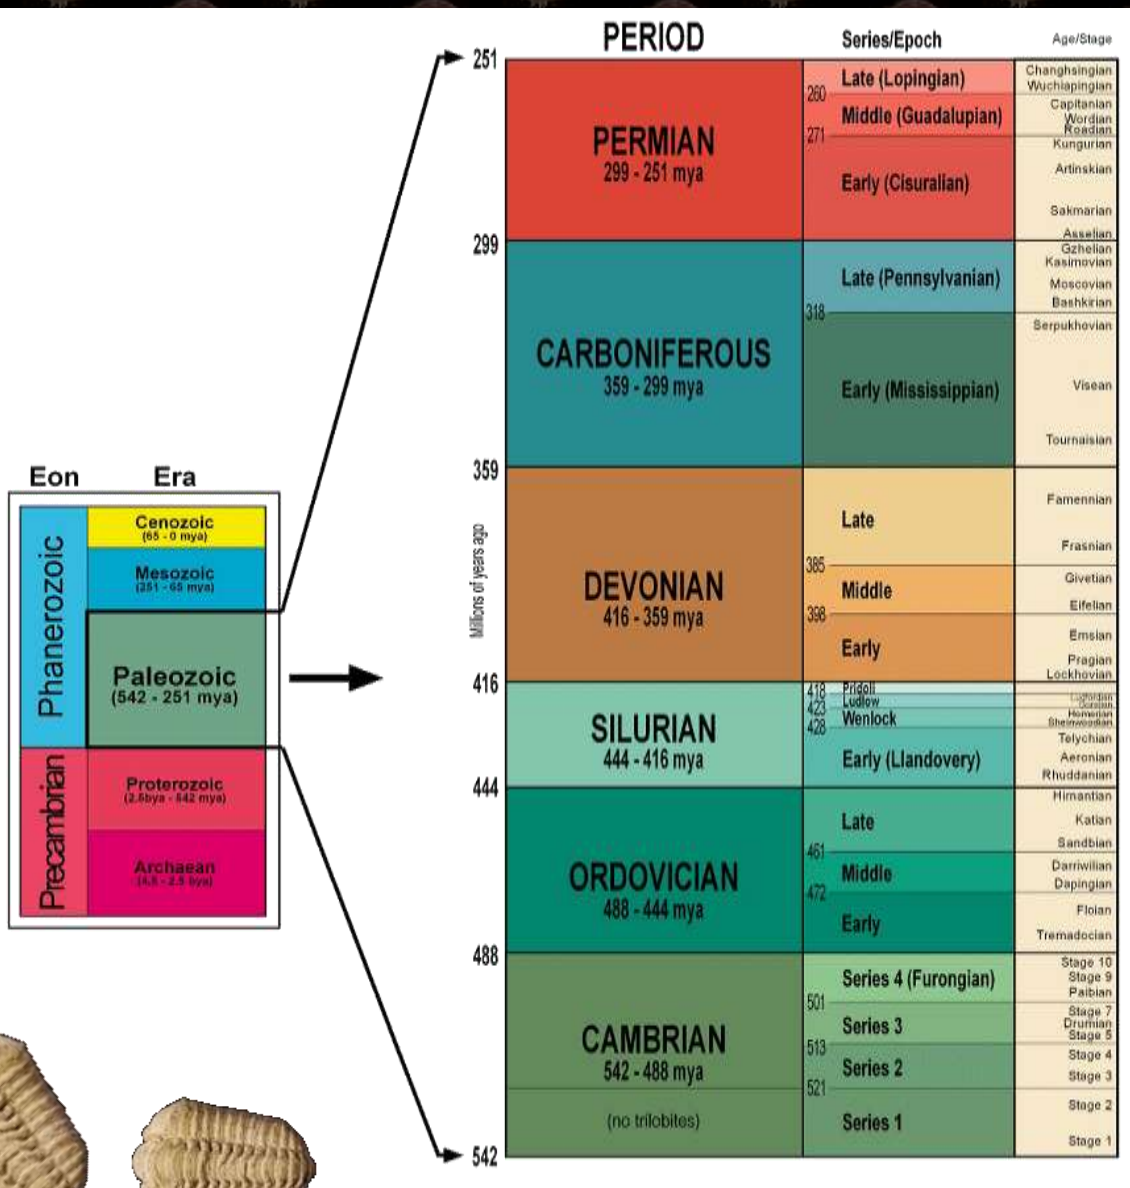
Eon Era

Phanerozoic
Cenozoic (65 - 0 mya)
Mesozoic (251 - 65 mya)
Paleozoic (542 - 251 mya)

Precambrian
Proterozoic (2.5bya - 542 mya)
Archaean (4.5 - 2.5 bya)

Millions of years ago

| | PERIOD | | Series/Epoch | Age/Stage |
|---|---|---|---|---|
| 251 | PERMIAN 299 - 251 mya | | Late (Lopingian) | Changhsingian, Wuchiapingian |
| | | 260 | Middle (Guadalupian) | Capitanian, Wordian, Roadian |
| | | 271 | Early (Cisuralian) | Kungurian, Artinskian, Sakmarian, Asselian |
| 299 | CARBONIFEROUS 359 - 299 mya | | Late (Pennsylvanian) | Gzhelian, Kasimovian, Moscovian, Bashkirian |
| | | 318 | Early (Mississippian) | Serpukhovian, Visean, Tournaisian |
| 359 | DEVONIAN 416 - 359 mya | | Late | Famennian, Frasnian |
| | | 385 | Middle | Givetian, Eifelian |
| | | 398 | Early | Emsian, Pragian, Lockhovian |
| 416 | SILURIAN 444 - 416 mya | 418 | Pridoli | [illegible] |
| | | 423 | Ludlow | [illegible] |
| | | 428 | Wenlock | Homerian, Sheinwoodian |
| | | | Early (Llandovery) | Telychian, Aeronian, Rhuddanian |
| 444 | ORDOVICIAN 488 - 444 mya | | Late | Himantian, Katian, Sandbian |
| | | 461 | Middle | Darriwilian, Dapingian |
| | | 472 | Early | Floian, Tremadocian |
| 488 | CAMBRIAN 542 - 488 mya (no trilobites) | | Series 4 (Furongian) | Stage 10, Stage 9, Paibian |
| | | 501 | Series 3 | Stage 7, Drumian, Stage 5 |
| | | 513 | Series 2 | Stage 4, Stage 3 |
| | | 521 | Series 1 | Stage 2, Stage 1 |
| 542 | | | | |